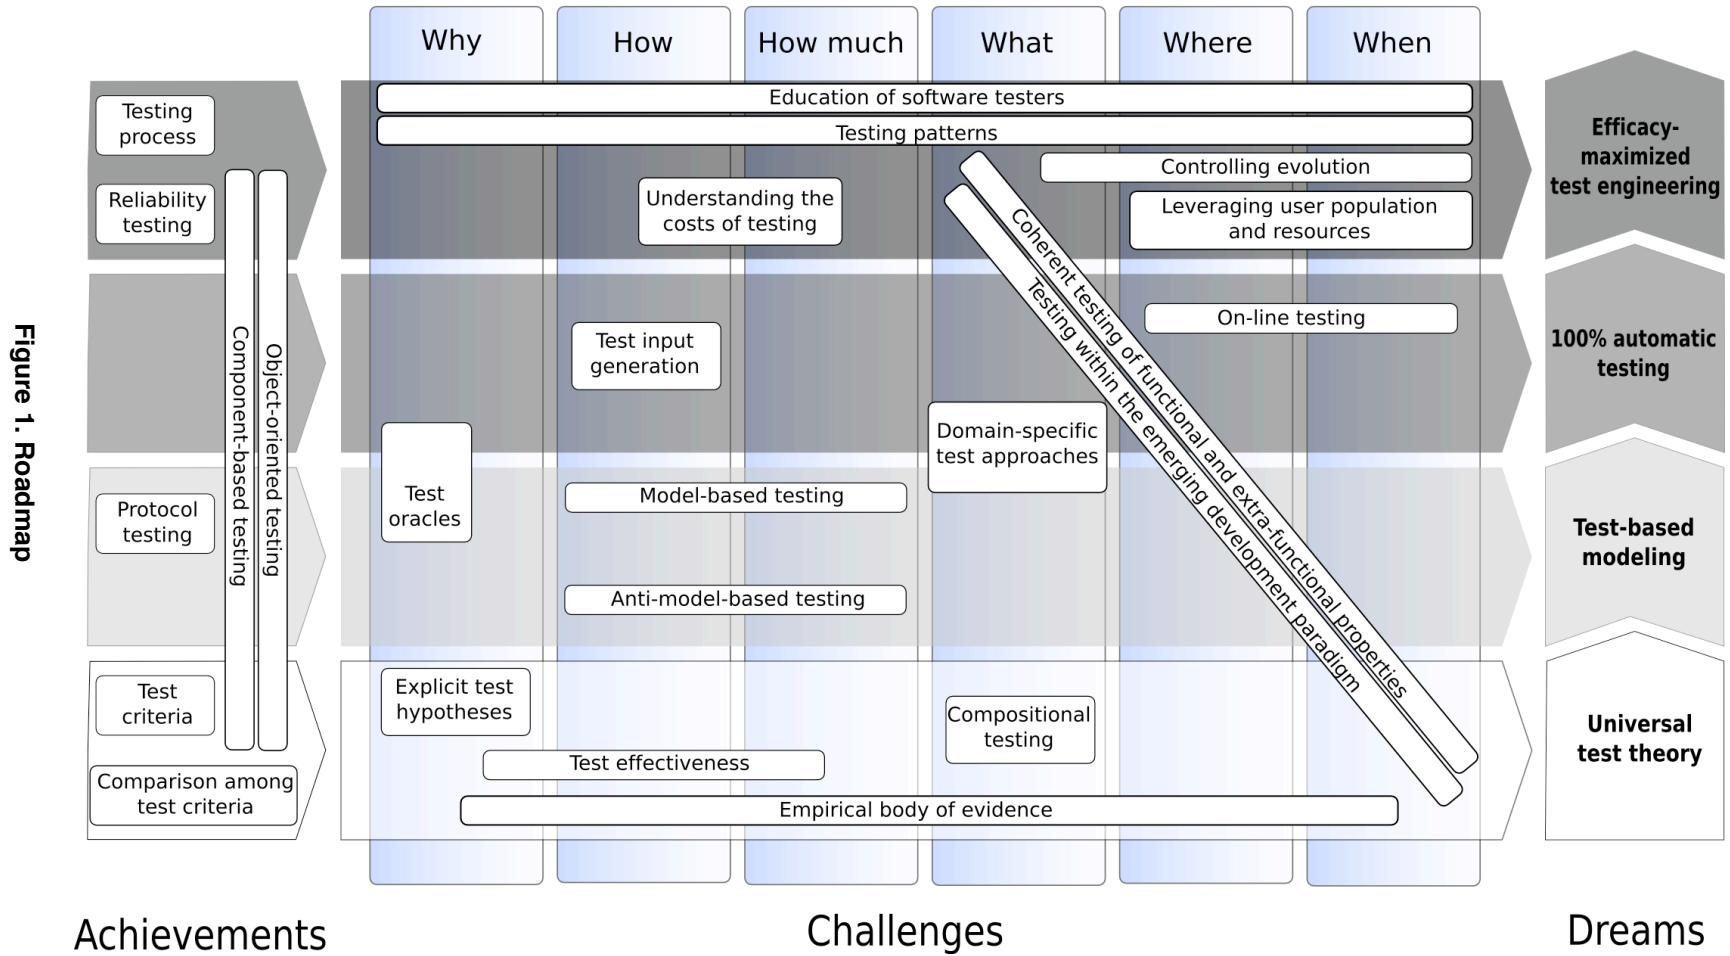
Figure 1. Roadmap

Why

How

How much

What

Where

When

Testing process

Reliability testing

Component-based testing

Object-oriented testing

Education of software testers

Testing patterns

Controlling evolution

Understanding the costs of testing

Leveraging user population and resources

Coherent testing of functional and extra-functional properties

Testing within the emerging development paradigm

Efficacy-maximized test engineering

On-line testing

Test input generation

100% automatic testing

Domain-specific test approaches

Test oracles

Protocol testing

Model-based testing

Test-based modeling

Anti-model-based testing

Test criteria

Explicit test hypotheses

Compositional testing

Universal test theory

Test effectiveness

Comparison among test criteria

Empirical body of evidence

Achievements

Challenges

Dreams